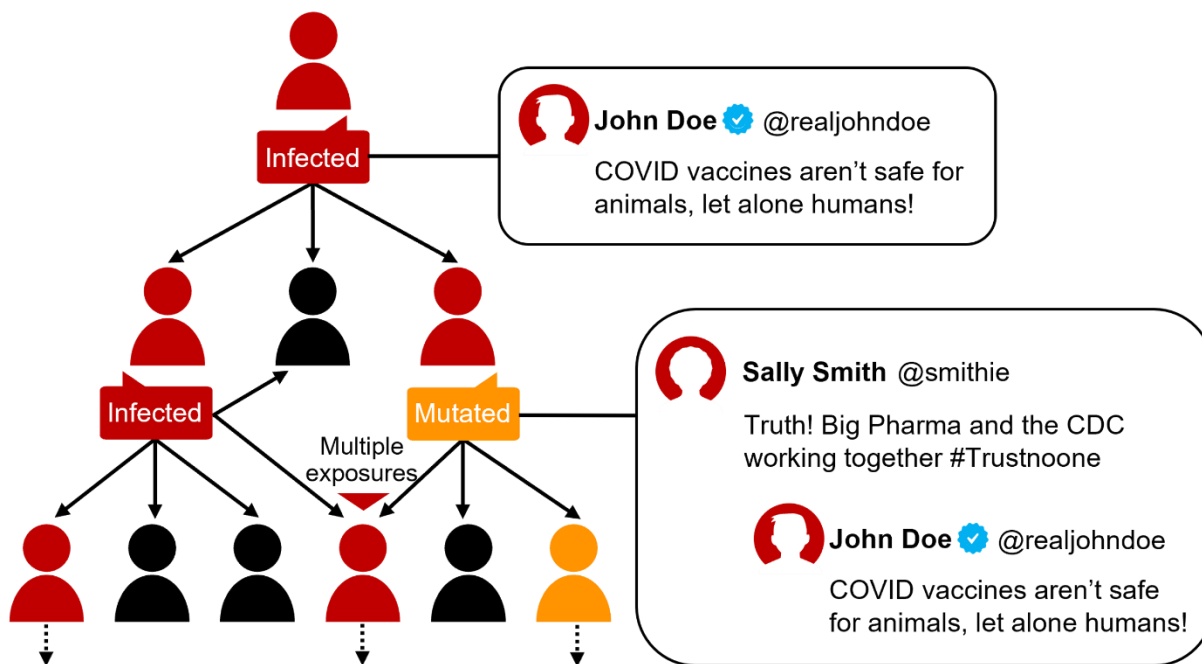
Infected

John Doe @realjohndoe
COVID vaccines aren't safe for animals, let alone humans!

Infected

Mutated

Multiple exposures

Sally Smith @smithie
Truth! Big Pharma and the CDC working together #Trustnoone

John Doe @realjohndoe
COVID vaccines aren't safe for animals, let alone humans!